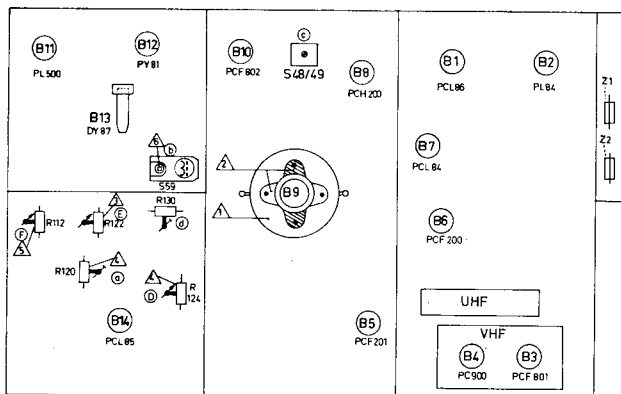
B11
PL500

B12
PY81

B13
DY87

6
b
S59

B10
PCF802

c
S48/49

B8
PCH200

2
1
B9

B1
PCL86

B2
PL84

B7
PCL84

B6
PCF200

UHF

VHF
B4
PC900

B3
PCF801

B5
PCF201

Z1
Z2

F
5
R112

3
E
R122

R130
d

R120
4
a

4
D
R
124

B14
PCL85